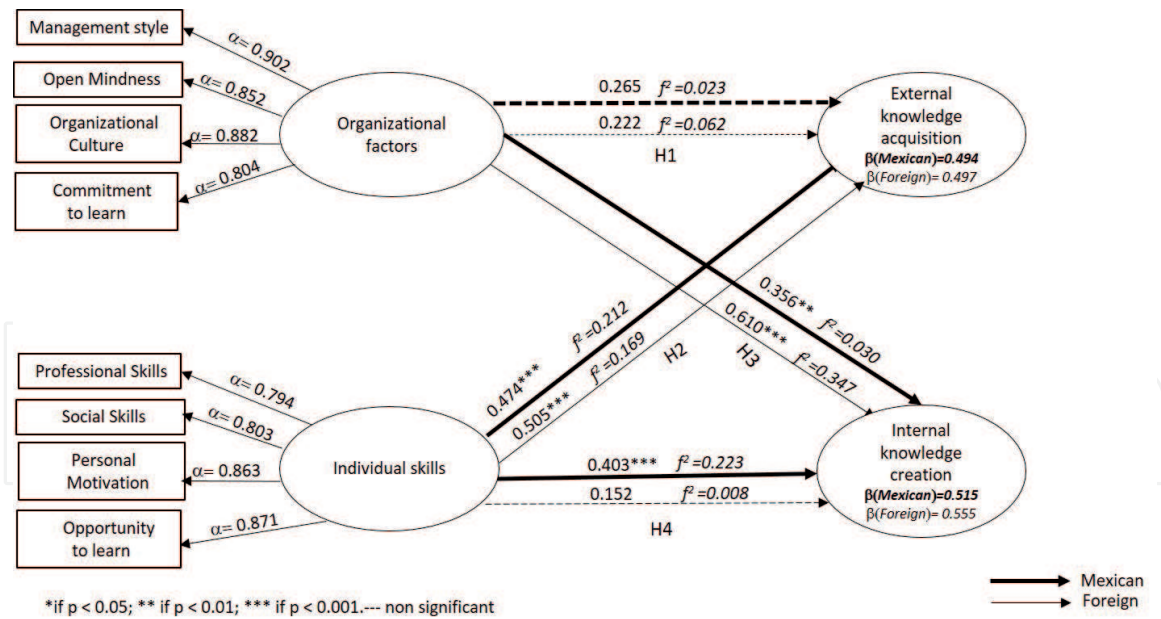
Management style

Open Mindness

Organizational Culture

Commitment to learn

$\alpha = 0.902$

$\alpha = 0.852$

$\alpha = 0.882$

$\alpha = 0.804$

Organizational factors

0.265 $f^2 = 0.023$

0.222 $f^2 = 0.062$

H1

External knowledge acquisition

$\beta$(Mexican)=0.494

$\beta$(Foreign)= 0.497

0.356** $f^2 = 0.030$

0.610*** $f^2 = 0.347$

H3

$f^2 = 0.212$

$f^2 = 0.169$

0.474***

0.505***

H2

Professional Skills

Social Skills

Personal Motivation

Opportunity to learn

$\alpha = 0.794$

$\alpha = 0.803$

$\alpha = 0.863$

$\alpha = 0.871$

Individual skills

0.403*** $f^2 = 0.223$

0.152 $f^2 = 0.008$

H4

Internal knowledge creation

$\beta$(Mexican)=0.515

$\beta$(Foreign)= 0.555

*if p < 0.05; ** if p < 0.01; *** if p < 0.001.--- non significant

Mexican

Foreign